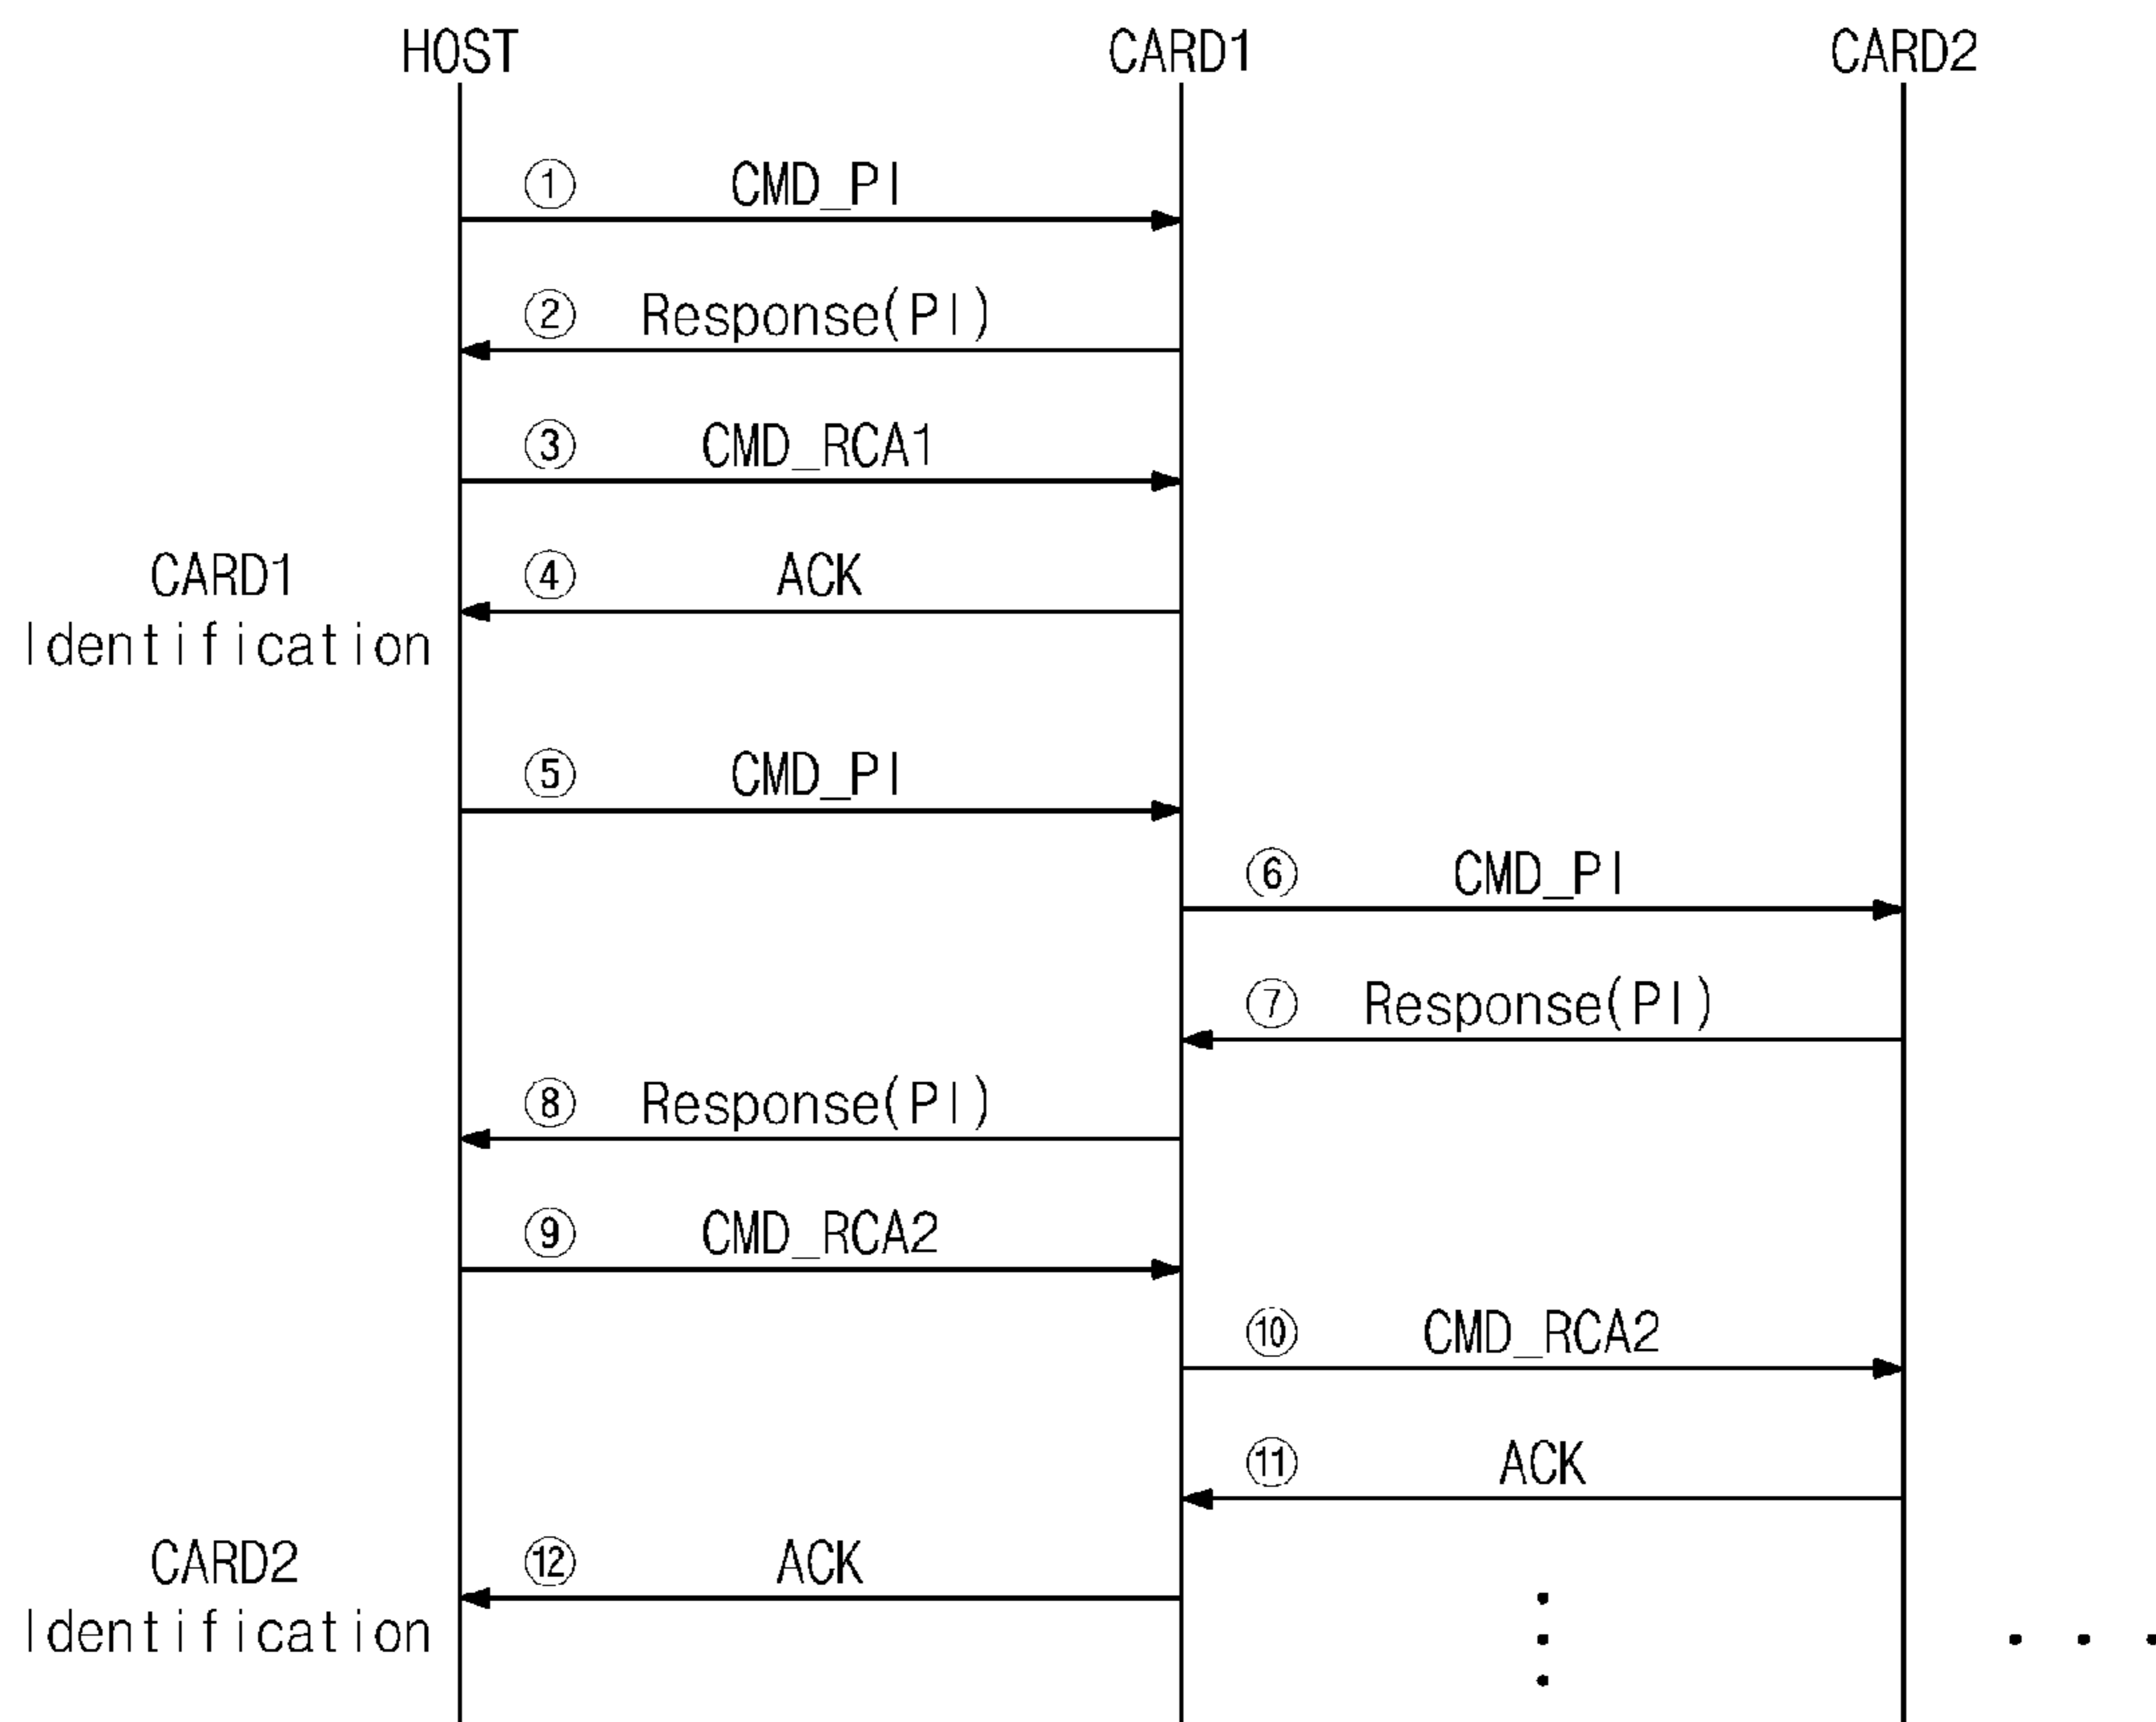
HOST CARD1 CARD2

① CMD_PI

② Response(PI)

③ CMD_RCA1

CARD1 Identification

④ ACK

⑤ CMD_PI

⑥ CMD_PI

⑦ Response(PI)

⑧ Response(PI)

⑨ CMD_RCA2

⑩ CMD_RCA2

⑪ ACK

CARD2 Identification

⑫ ACK

⋮

. . .